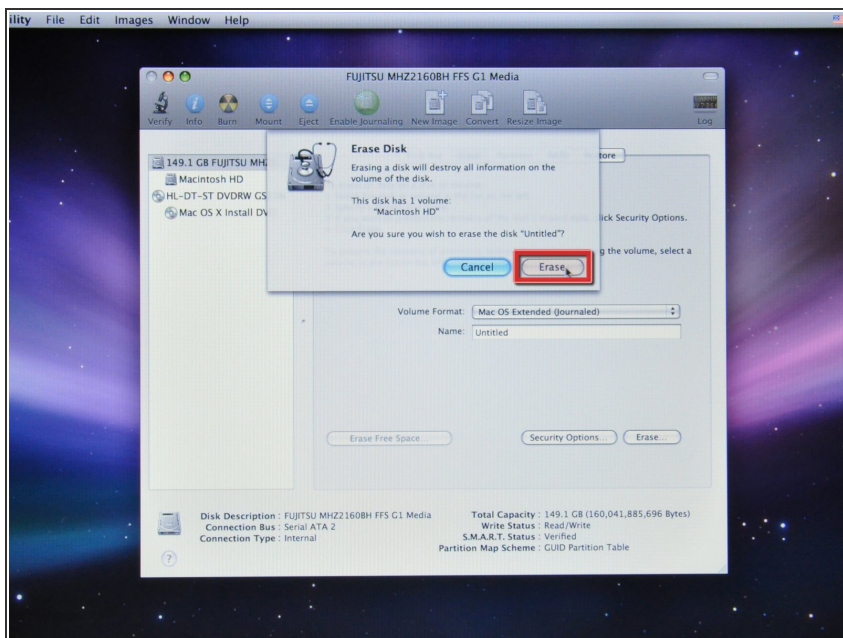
ility File Edit Images Window Help

FUJITSU MHZ2160BH FFS G1 Media

Verify Info Burn Mount Eject Enable Journaling New Image Convert Resize Image Log

149.1 GB FUJITSU MHZ
Macintosh HD
HL-DT-ST DVDRW GS
Mac OS X Install DV

Erase Disk
Erasing a disk will destroy all information on the volume of the disk.

This disk has 1 volume:
"Macintosh HD"

Are you sure you wish to erase the disk "Untitled"?

Cancel Erase

tore

ick Security Options.

g the volume, select a

Volume Format: Mac OS Extended (Journaled)
Name: Untitled

Erase Free Space... Security Options... Erase...

Disk Description : FUJITSU MHZ2160BH FFS G1 Media
Connection Bus : Serial ATA 2
Connection Type : Internal

Total Capacity : 149.1 GB (160,041,885,696 Bytes)
Write Status : Read/Write
S.M.A.R.T. Status : Verified
Partition Map Scheme : GUID Partition Table

?